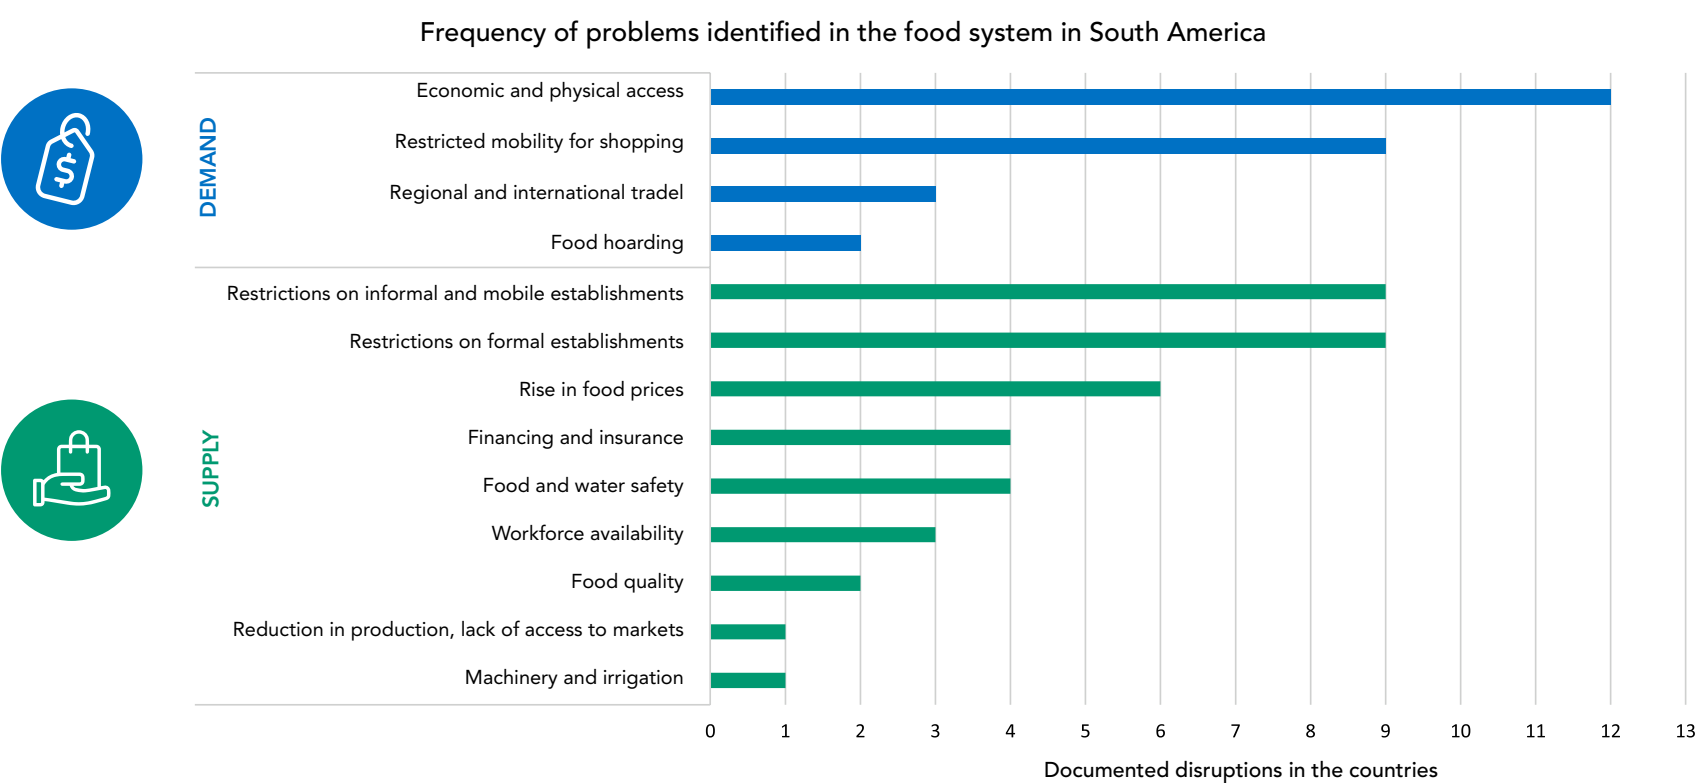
Frequency of problems identified in the food system in South America

DEMAND

Economic and physical access
Restricted mobility for shopping
Regional and international tradel
Food hoarding

SUPPLY

Restrictions on informal and mobile establishments
Restrictions on formal establishments
Rise in food prices
Financing and insurance
Food and water safety
Workforce availability
Food quality
Reduction in production, lack of access to markets
Machinery and irrigation

0 1 2 3 4 5 6 7 8 9 10 11 12 13

Documented disruptions in the countries